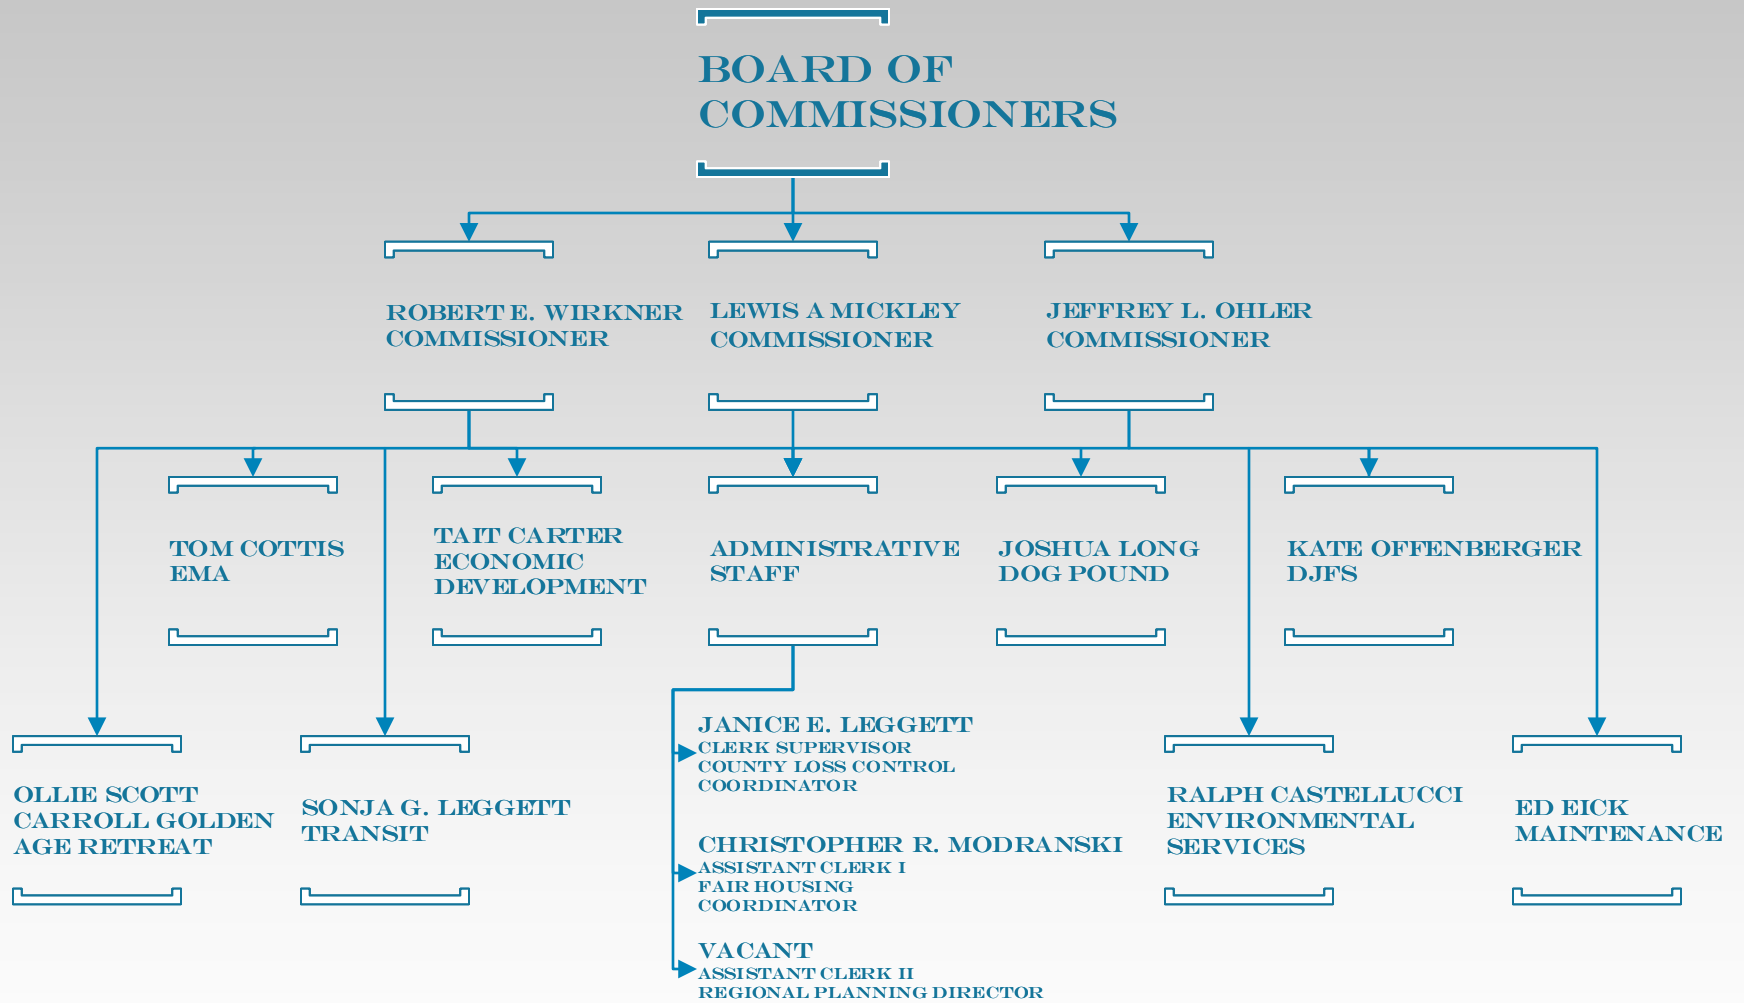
BOARD OF COMMISSIONERS

ROBERT E. WIRKNER
COMMISSIONER

LEWIS A MICKLEY
COMMISSIONER

JEFFREY L. OHLER
COMMISSIONER

TOM COTTIS
EMA

TAIT CARTER
ECONOMIC
DEVELOPMENT

ADMINISTRATIVE
STAFF

JOSHUA LONG
DOG POUND

KATE OFFENBERGER
DJFS

OLLIE SCOTT
CARROLL GOLDEN
AGE RETREAT

SONJA G. LEGGETT
TRANSIT

JANICE E. LEGGETT
CLERK SUPERVISOR
COUNTY LOSS CONTROL
COORDINATOR

CHRISTOPHER R. MODRANSKI
ASSISTANT CLERK I
FAIR HOUSING
COORDINATOR

VACANT
ASSISTANT CLERK II
REGIONAL PLANNING DIRECTOR

RALPH CASTELLUCCI
ENVIRONMENTAL
SERVICES

ED EICK
MAINTENANCE